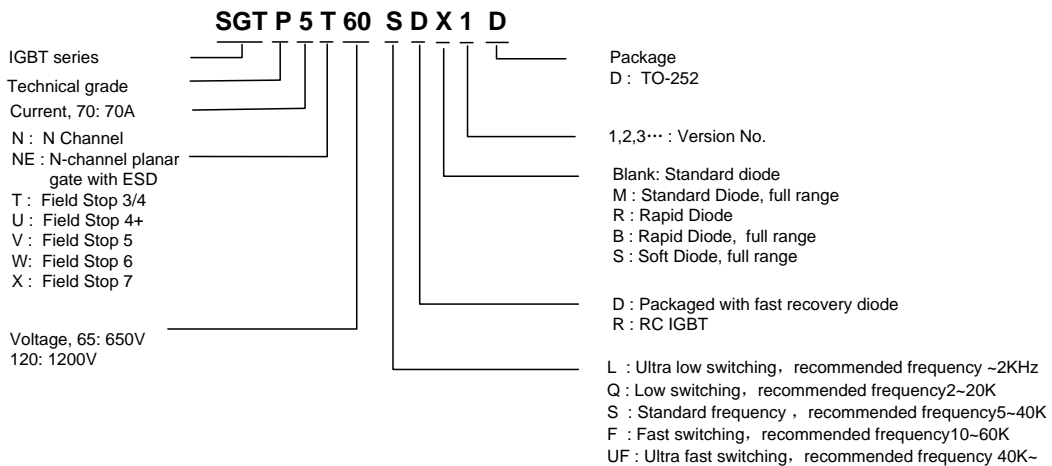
SGT P 5 T 60 S D X 1 D

IGBT series

Technical grade

Current, 70: 70A

N : N Channel
NE : N-channel planar gate with ESD
T : Field Stop 3/4
U : Field Stop 4+
V : Field Stop 5
W: Field Stop 6
X : Field Stop 7

Voltage, 65: 650V
120: 1200V

Package
D : TO-252

1,2,3… : Version No.

Blank: Standard diode
M : Standard Diode, full range
R : Rapid Diode
B : Rapid Diode, full range
S : Soft Diode, full range

D : Packaged with fast recovery diode
R : RC IGBT

L : Ultra low switching，recommended frequency ~2KHz
Q : Low switching，recommended frequency2~20K
S : Standard frequency ，recommended frequency5~40K
F : Fast switching，recommended frequency10~60K
UF : Ultra fast switching，recommended frequency 40K~